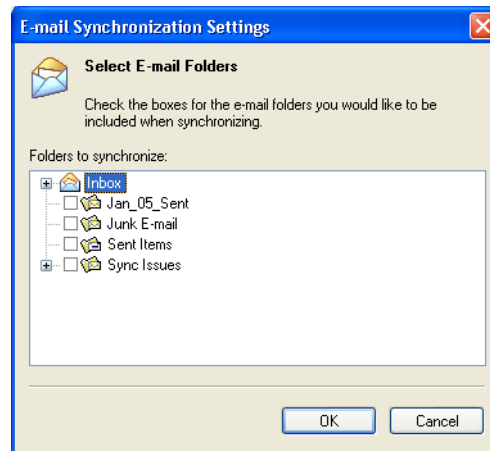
E-mail Synchronization Settings

Select E-mail Folders

Check the boxes for the e-mail folders you would like to be included when synchronizing.

Folders to synchronize:

Inbox
Jan_05_Sent
Junk E-mail
Sent Items
Sync Issues

OK
Cancel